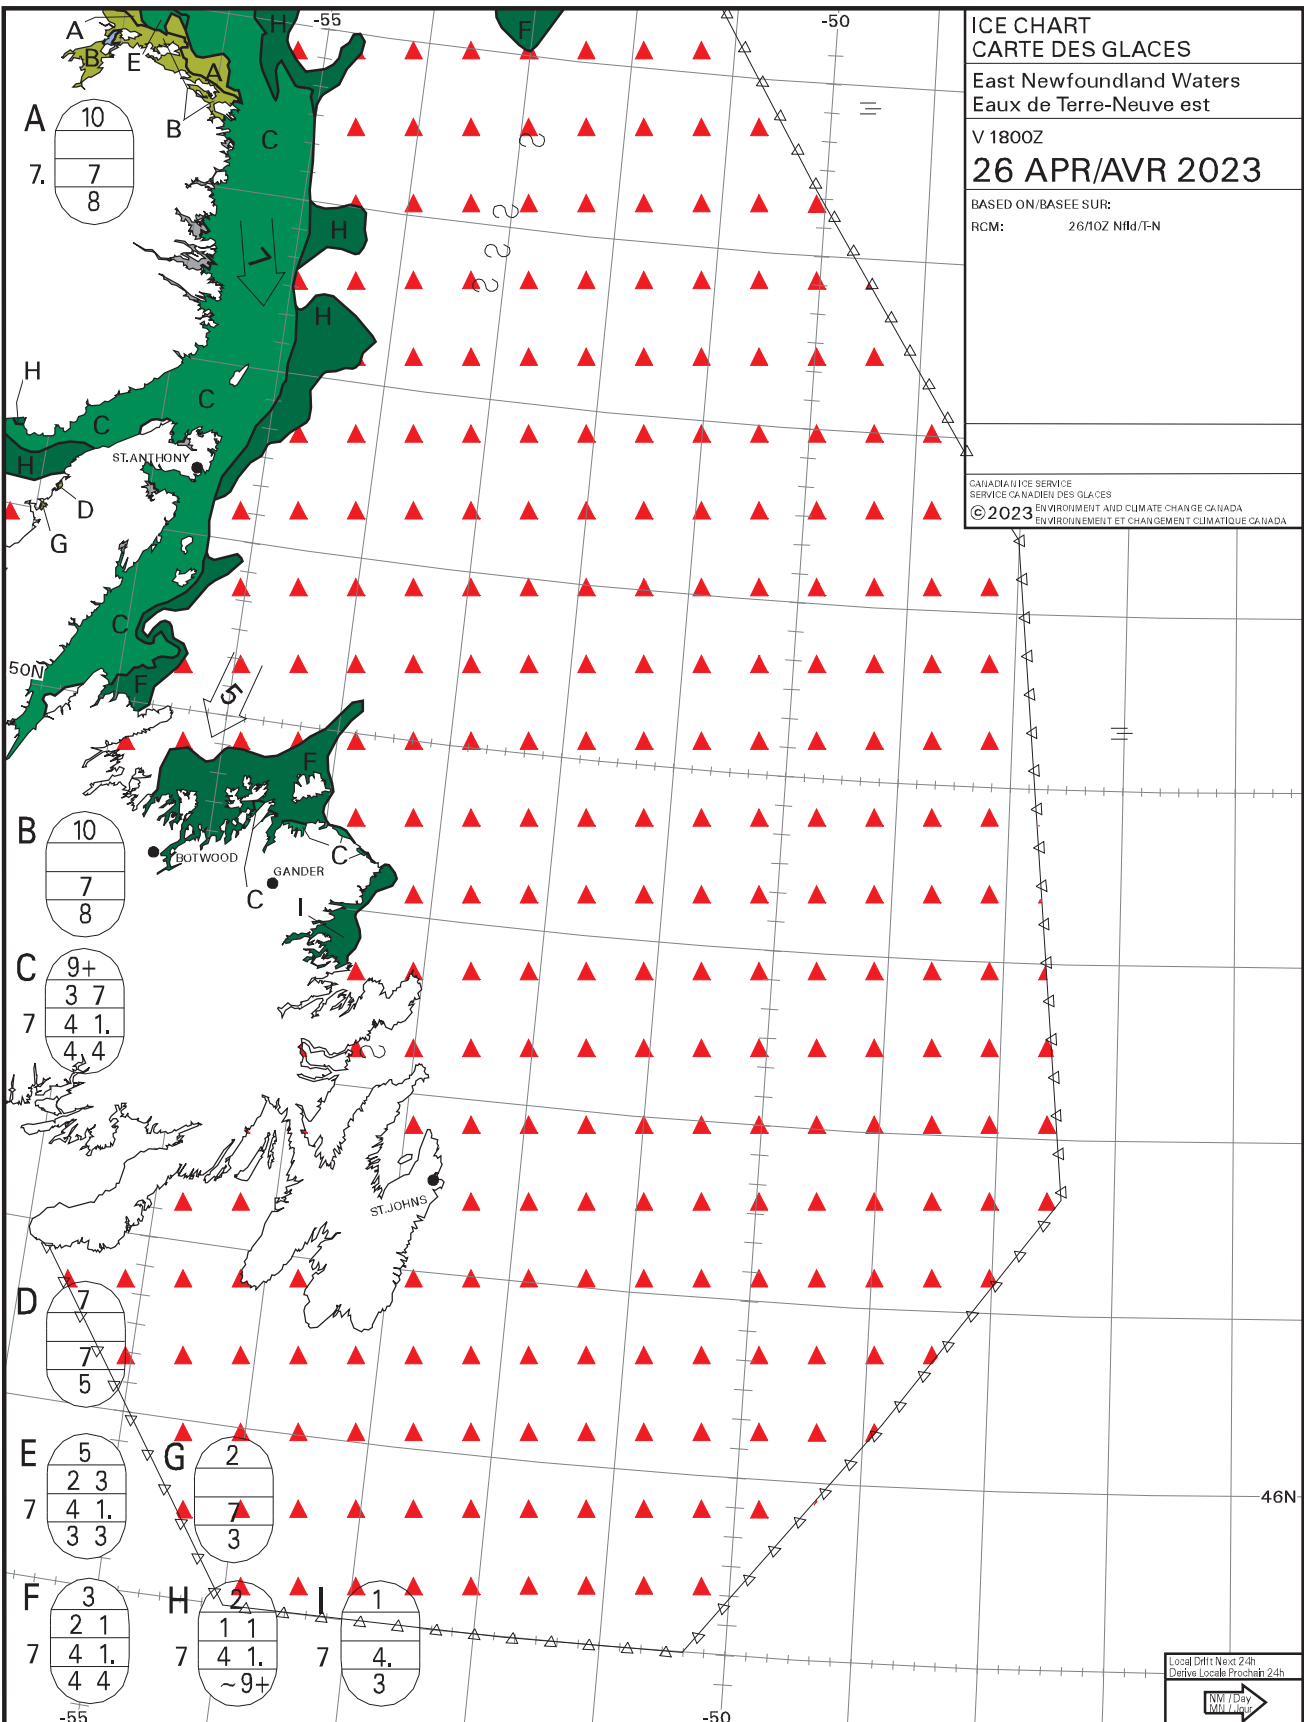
ICE CHART
CARTE DES GLACES

East Newfoundland Waters
Eaux de Terre-Neuve est

V 1800Z
26 APR/AVR 2023

BASED ON/BASEE SUR:
RCM: 26/10Z Nfld/T-N

CANADIAN ICE SERVICE
SERVICE CANADIEN DES GLACES
©2023 ENVIRONMENT AND CLIMATE CHANGE CANADA
ENVIRONNEMENT ET CHANGEMENT CLIMATIQUE CANADA

-55
-50
50N
46N
-55
-50

A B E A B C H H F C H C H D G C F F C C I
ST.ANTHONY
BOTWOOD
GANDER
ST.JOHNS

7
5

A
10
7.
7
8

B
10
7
8

C
9+
3 7
7
4 1.
4 4

D
7
7
5

E
5
2 3
7
4 1.
3 3

G
2
7
3

F
3
2 1
7
4 1.
4 4

H
2
1 1
7
4 1.
~9+

I
1
7
4.
3

Local Drift Next 24h
Derive Locale Prochain 24h
NM / Day
MN / Jour